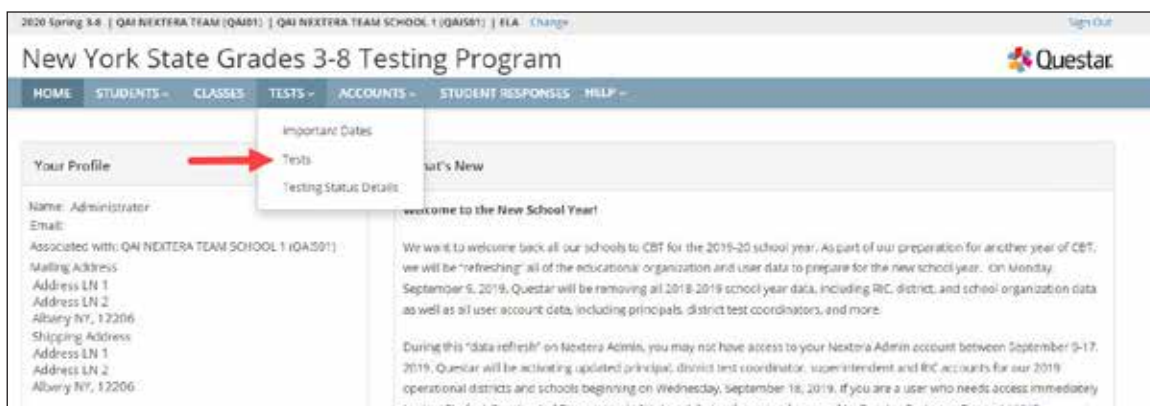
2020 Spring 3-8 | QAI NEXTERA TEAM (QAI01) | QAI NEXTERA TEAM SCHOOL 1 (QAIS01) | ELA Change

Sign Out

New York State Grades 3-8 Testing Program

Questar

HOME STUDENTS - CLASSES TESTS - ACCOUNTS - STUDENT RESPONSES HELP -

Important Dates
Tests
Testing Status Details

Your Profile

Name: Administrator
Email:
Associated with: QAI NEXTERA TEAM SCHOOL 1 (QAIS01)
Mailing Address
Address LN 1
Address LN 2
Albany NY, 12206
Shipping Address
Address LN 1
Address LN 2
Albany NY, 12206

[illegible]at's New

Welcome to the New School Year!

We want to welcome back all our schools to CBT for the 2019-20 school year. As part of our preparation for another year of CBT, we will be "refreshing" all of the educational organization and user data to prepare for the new school year. On Monday, September 9, 2019, Questar will be removing all 2018-2019 school year data, including RIC, district, and school organization data as well as all user account data, including principals, district test coordinators, and more.

During this "data refresh" on Nextera Admin, you may not have access to your Nextera Admin account between September 9-17, 2019. Questar will be activating updated principal, district test coordinator, superintendent and RIC accounts for our 2019 operational districts and schools beginning on Wednesday, September 18, 2019. If you are a user who needs access immediately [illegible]